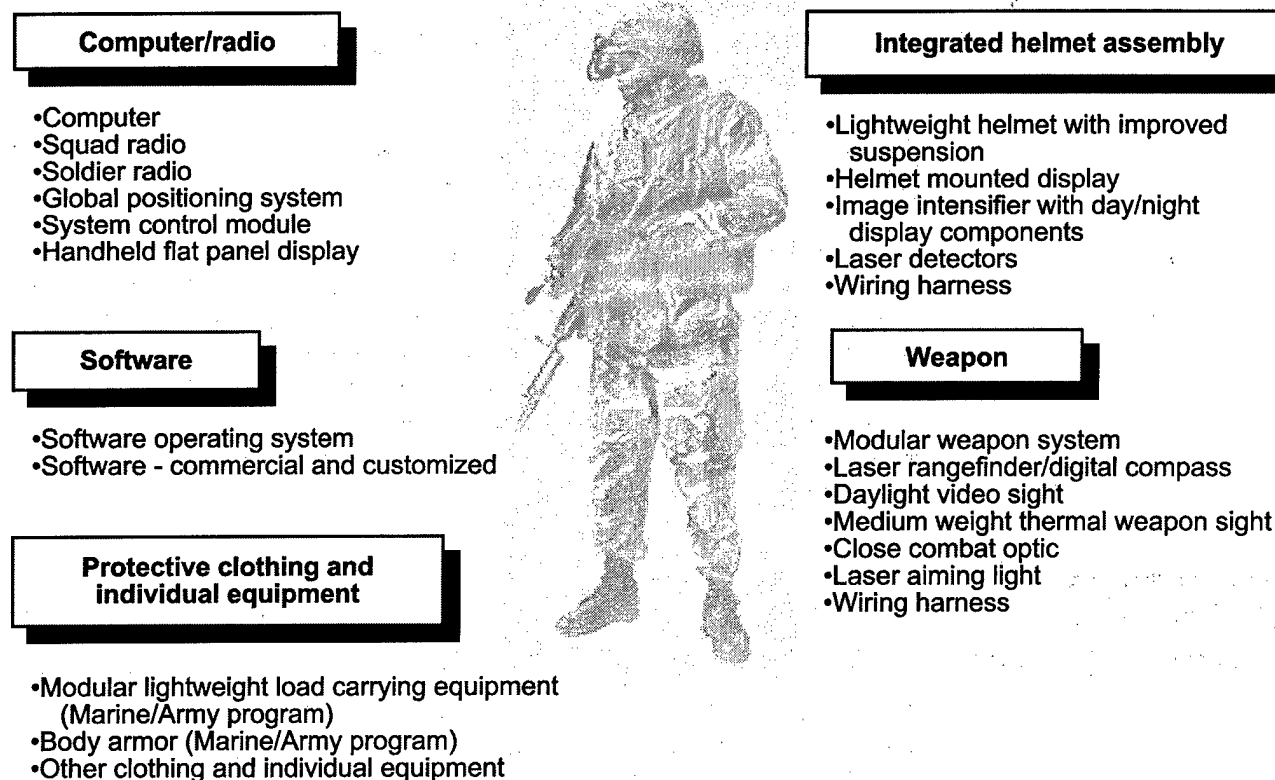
Computer/radio

•Computer
•Squad radio
•Soldier radio
•Global positioning system
•System control module
•Handheld flat panel display

Software

•Software operating system
•Software - commercial and customized

Protective clothing and individual equipment

•Modular lightweight load carrying equipment (Marine/Army program)
•Body armor (Marine/Army program)
•Other clothing and individual equipment

Integrated helmet assembly

•Lightweight helmet with improved suspension
•Helmet mounted display
•Image intensifier with day/night display components
•Laser detectors
•Wiring harness

Weapon

•Modular weapon system
•Laser rangefinder/digital compass
•Daylight video sight
•Medium weight thermal weapon sight
•Close combat optic
•Laser aiming light
•Wiring harness